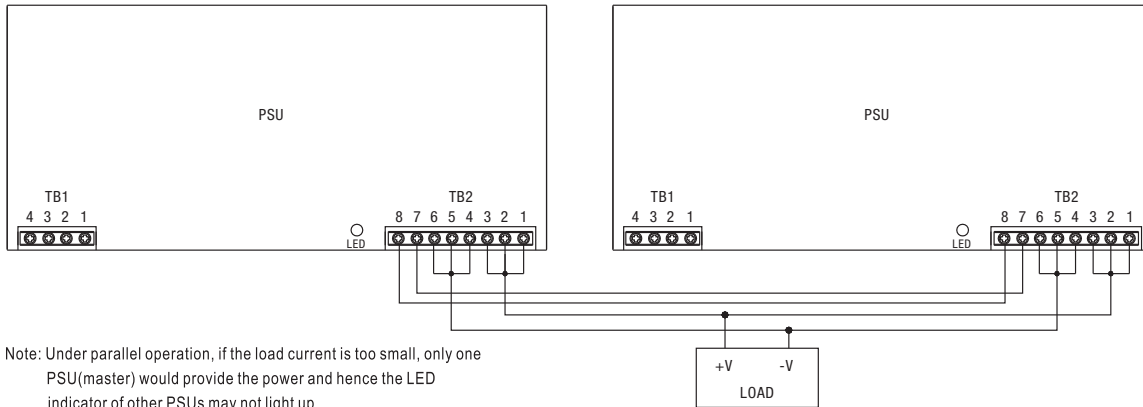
PSU

TB1
4 3 2 1

LED

TB2
8 7 6 5 4 3 2 1

PSU

TB1
4 3 2 1

LED

TB2
8 7 6 5 4 3 2 1

+V -V
LOAD

Note: Under parallel operation, if the load current is too small, only one PSU(master) would provide the power and hence the LED indicator of other PSUs may not light up.